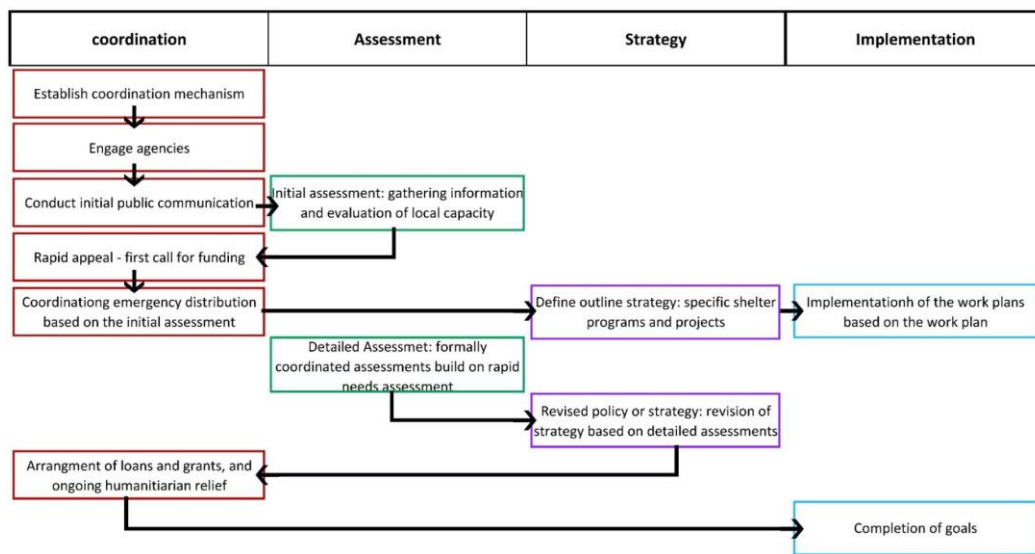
| coordination | Assessment | Strategy | Implementation |
|---|---|---|---|

Establish coordination mechanism

Engage agencies

Conduct initial public communication

Initial assessment: gathering information and evaluation of local capacity

Rapid appeal - first call for funding

Coordinationg emergency distribution based on the initial assessment

Define outline strategy: specific shelter programs and projects

Implementationh of the work plans based on the work plan

Detailed Assessmet: formally coordinated assessments build on rapid needs assessment

Revised policy or strategy: revision of strategy based on detailed assessments

Arrangment of loans and grants, and ongoing humanitiarian relief

Completion of goals